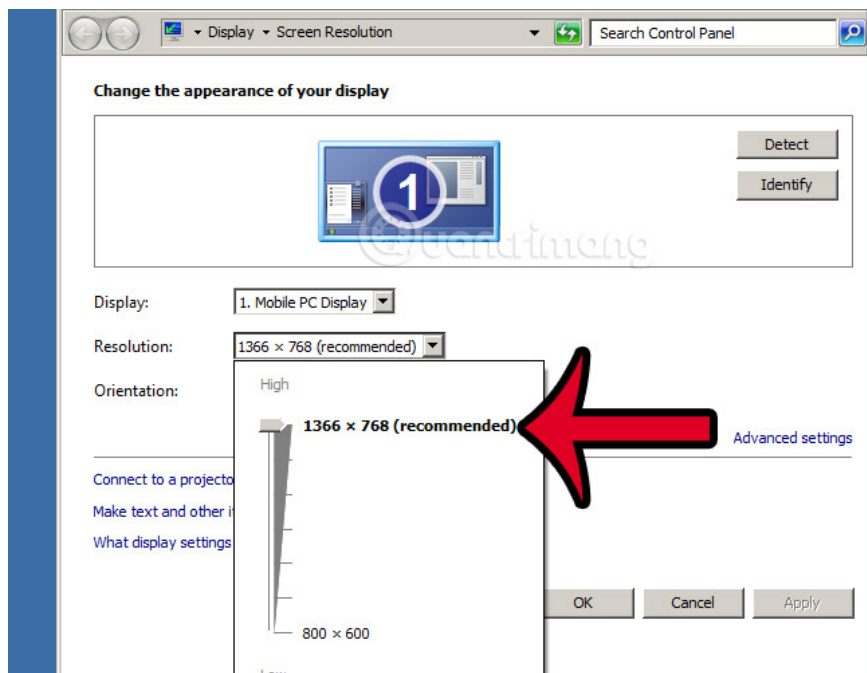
▸ Display ▸ Screen Resolution

Search Control Panel

Change the appearance of your display

Detect

Identify

1

Quantrimang

Display: 1. Mobile PC Display

Resolution: 1366 × 768 (recommended)

Orientation:

High

1366 × 768 (recommended)

800 × 600

Advanced settings

Connect to a projecto

Make text and other i

What display settings

OK

Cancel

Apply